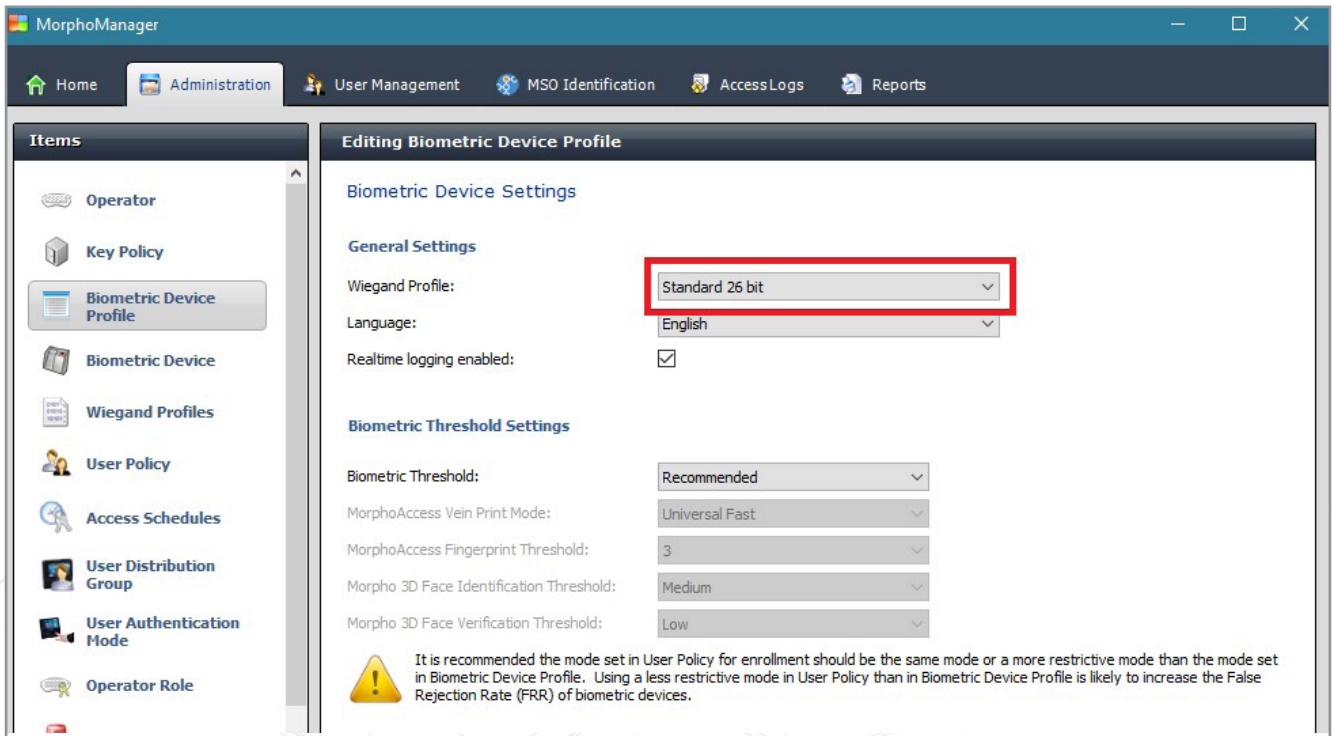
MorphoManager

Home | Administration | User Management | MSO Identification | AccessLogs | Reports

Items

Operator
Key Policy
Biometric Device Profile
Biometric Device
Wiegand Profiles
User Policy
Access Schedules
User Distribution Group
User Authentication Mode
Operator Role

Editing Biometric Device Profile

Biometric Device Settings

General Settings

Wiegand Profile: Standard 26 bit
Language: English
Realtime logging enabled:

Biometric Threshold Settings

Biometric Threshold: Recommended
MorphoAccess Vein Print Mode: Universal Fast
MorphoAccess Fingerprint Threshold: 3
Morpho 3D Face Identification Threshold: Medium
Morpho 3D Face Verification Threshold: Low

It is recommended the mode set in User Policy for enrollment should be the same mode or a more restrictive mode than the mode set in Biometric Device Profile. Using a less restrictive mode in User Policy than in Biometric Device Profile is likely to increase the False Rejection Rate (FRR) of biometric devices.